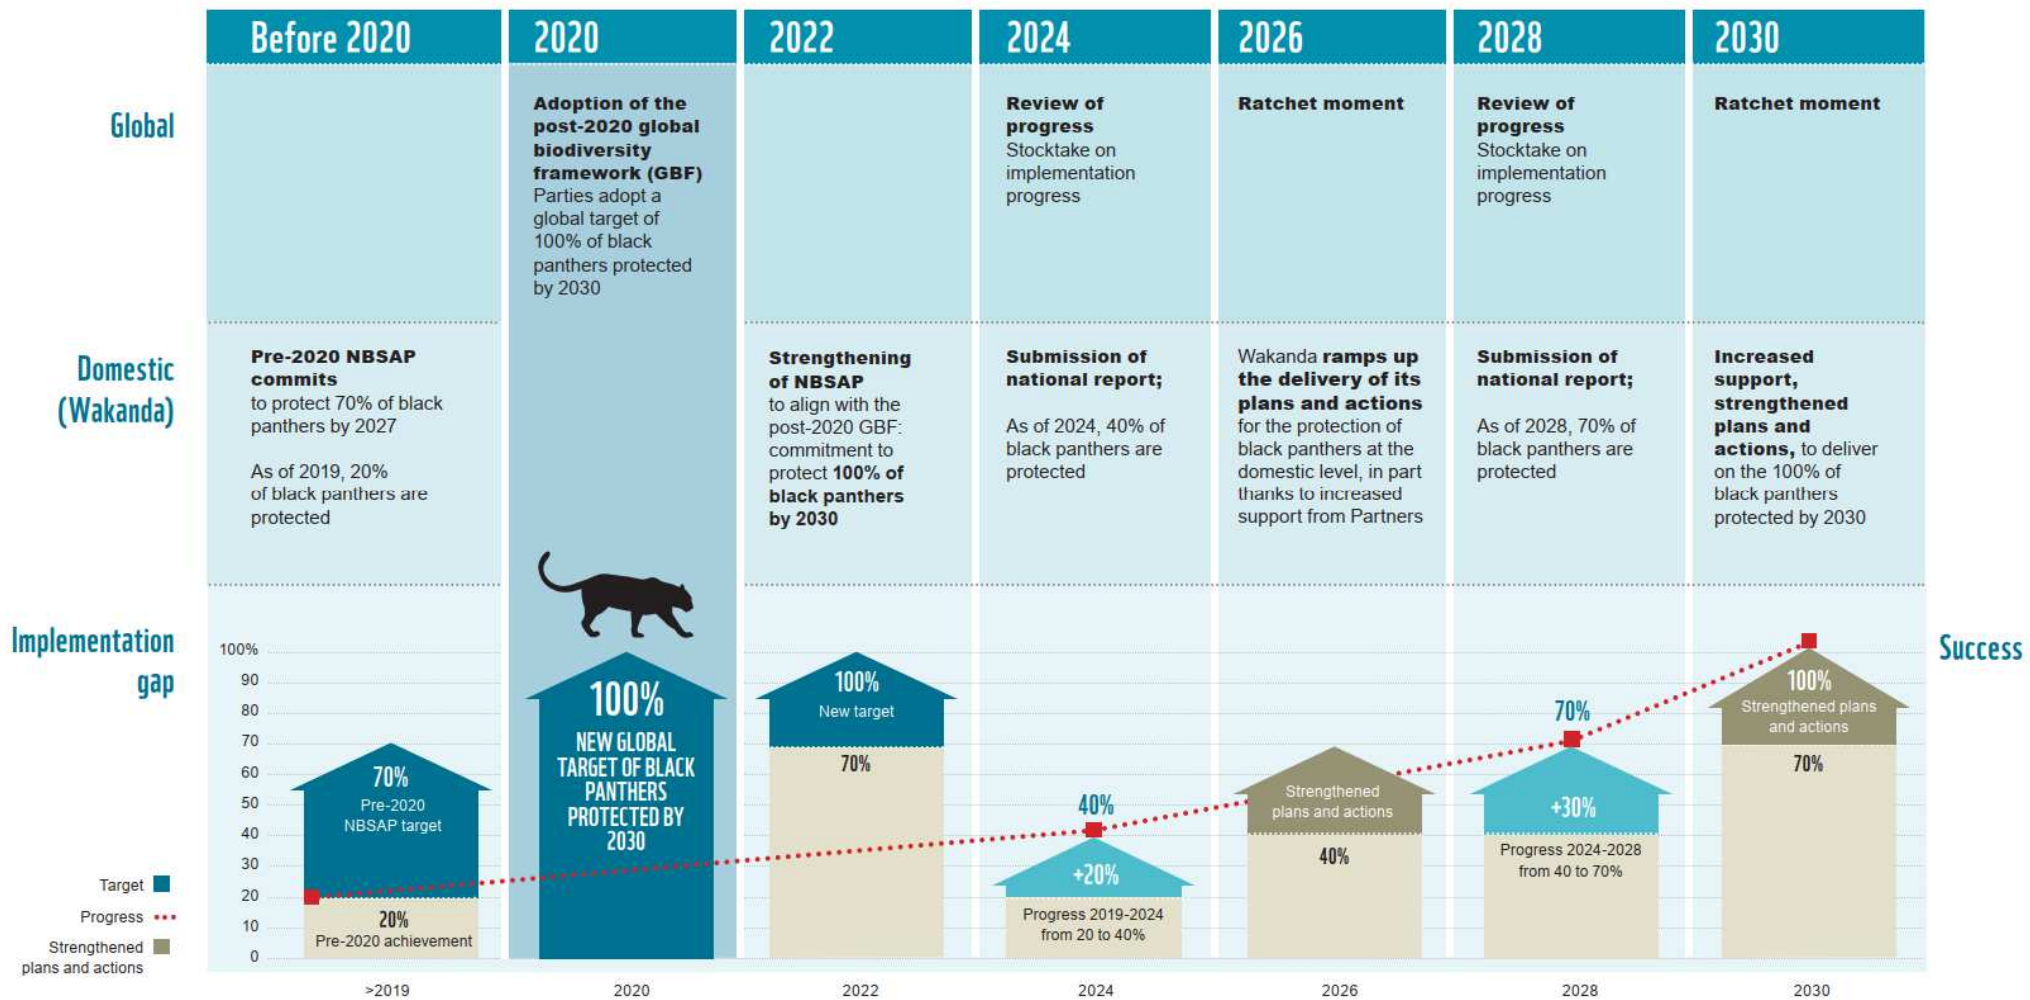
| | Before 2020 | 2020 | 2022 | 2024 | 2026 | 2028 | 2030 |
|---|---|---|---|---|---|---|---|
| Global | | **Adoption of the post-2020 global biodiversity framework (GBF)** Parties adopt a global target of 100% of black panthers protected by 2030 | | **Review of progress** Stocktake on implementation progress | **Ratchet moment** | **Review of progress** Stocktake on implementation progress | **Ratchet moment** |
| Domestic (Wakanda) | **Pre-2020 NBSAP commits** to protect 70% of black panthers by 2027<br>As of 2019, 20% of black panthers are protected | | **Strengthening of NBSAP** to align with the post-2020 GBF: commitment to protect **100% of black panthers by 2030** | **Submission of national report;**<br>As of 2024, 40% of black panthers are protected | Wakanda **ramps up the delivery of its plans and actions** for the protection of black panthers at the domestic level, in part thanks to increased support from Partners | **Submission of national report;**<br>As of 2028, 70% of black panthers are protected | **Increased support, strengthened plans and actions,** to deliver on the 100% of black panthers protected by 2030 |

Implementation gap

100%
90
80
70
60
50
40
30
20
10
0

70%
Pre-2020 NBSAP target
20%
Pre-2020 achievement

100%
NEW GLOBAL TARGET OF BLACK PANTHERS PROTECTED BY 2030

100%
New target
70%

40%
+20%
Progress 2019-2024 from 20 to 40%

Strengthened plans and actions
40%

70%
+30%
Progress 2024-2028 from 40 to 70%

100%
Strengthened plans and actions
70%

Success

Target
Progress
Strengthened plans and actions

>2019 2020 2022 2024 2026 2028 2030